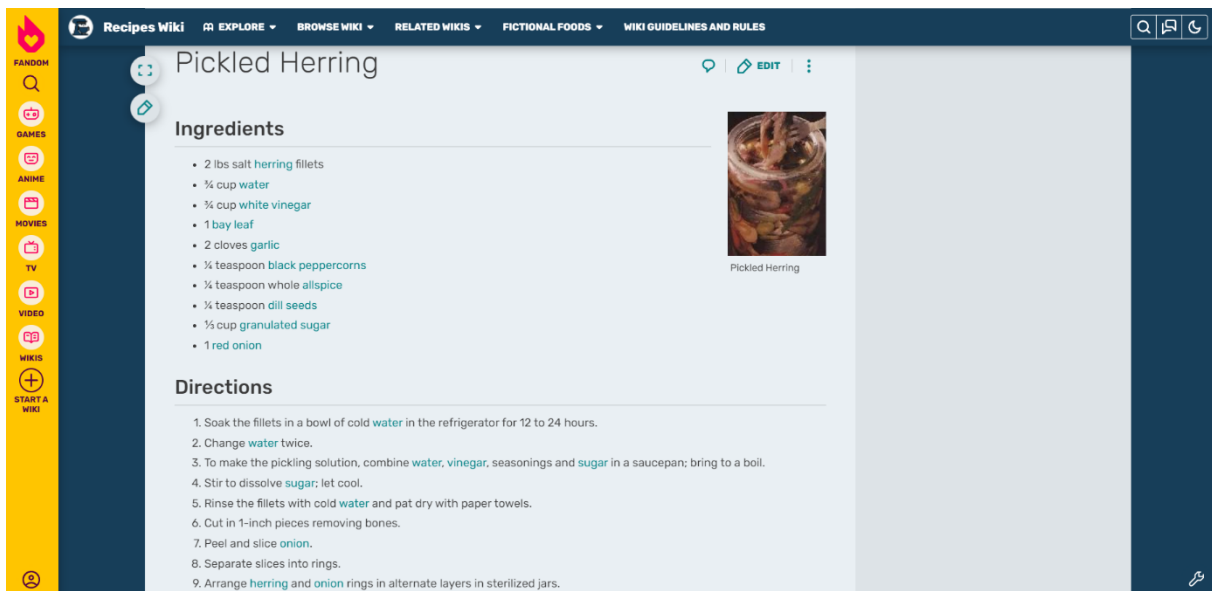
FANDOM
GAMES
ANIME
MOVIES
TV
VIDEO
WIKIS
START A WIKI

Recipes Wiki
EXPLORE
BROWSE WIKI
RELATED WIKIS
FICTIONAL FOODS
WIKI GUIDELINES AND RULES

Pickled Herring

EDIT

Ingredients

Pickled Herring

- 2 lbs salt herring fillets
- ¾ cup water
- ¾ cup white vinegar
- 1 bay leaf
- 2 cloves garlic
- ¼ teaspoon black peppercorns
- ¼ teaspoon whole allspice
- ¼ teaspoon dill seeds
- ⅓ cup granulated sugar
- 1 red onion

Directions

1. Soak the fillets in a bowl of cold water in the refrigerator for 12 to 24 hours.
2. Change water twice.
3. To make the pickling solution, combine water, vinegar, seasonings and sugar in a saucepan; bring to a boil.
4. Stir to dissolve sugar; let cool.
5. Rinse the fillets with cold water and pat dry with paper towels.
6. Cut in 1-inch pieces removing bones.
7. Peel and slice onion.
8. Separate slices into rings.
9. Arrange herring and onion rings in alternate layers in sterilized jars.